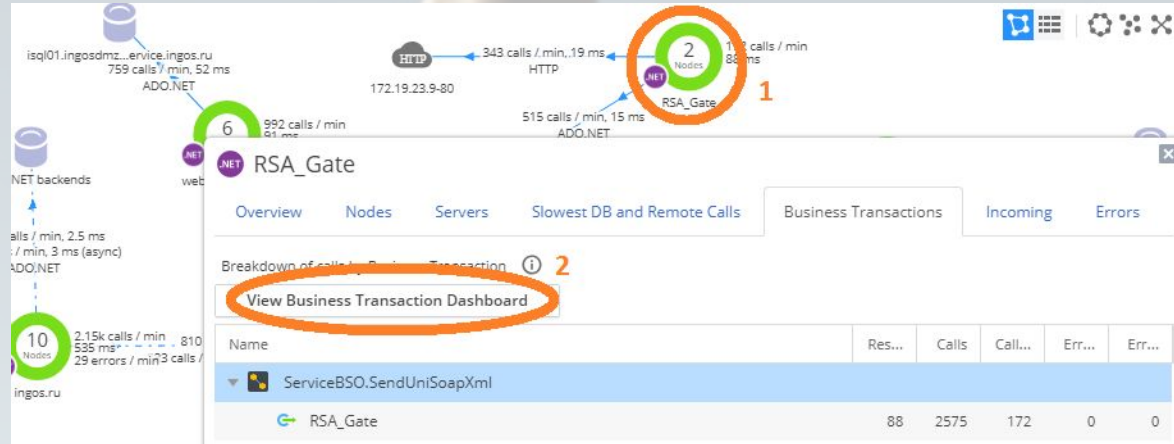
isql01.ingosdmz...ervice.ingos.ru
759 calls / min, 52 ms
ADO.NET

HTTP
172.19.23.9-80

343 calls / min, 19 ms
HTTP

2
Nodes
.NET
RSA_Gate

1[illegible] calls / min
88 ms

1

515 calls / min, 15 ms
ADO.NET

6
992 calls / min
91 ms

.NET backends

calls / min, 2.5 ms
/ min, 3 ms (async)
ADO.NET

web

10
Nodes
2.15k calls / min
535 ms
29 errors / min
810
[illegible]3 calls /
ingos.ru

.NET RSA_Gate

Overview | Nodes | Servers | Slowest DB and Remote Calls | Business Transactions | Incoming | Errors

Breakdown of calls by Business Transaction ⓘ 2

View Business Transaction Dashboard

| Name | Res... | Calls | Call... | Err... | Err... |
|---|---|---|---|---|---|
| ServiceBSO.SendUniSoapXml | | | | | |
| RSA_Gate | 88 | 2575 | 172 | 0 | 0 |